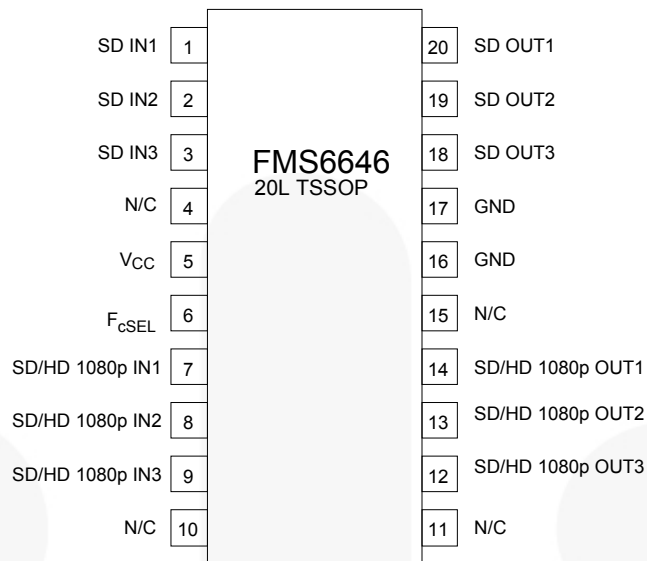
SD IN1 1
SD IN2 2
SD IN3 3
N/C 4
$V_{CC}$ 5
$F_{cSEL}$ 6
SD/HD 1080p IN1 7
SD/HD 1080p IN2 8
SD/HD 1080p IN3 9
N/C 10

FMS6646
20L TSSOP

20 SD OUT1
19 SD OUT2
18 SD OUT3
17 GND
16 GND
15 N/C
14 SD/HD 1080p OUT1
13 SD/HD 1080p OUT2
12 SD/HD 1080p OUT3
11 N/C